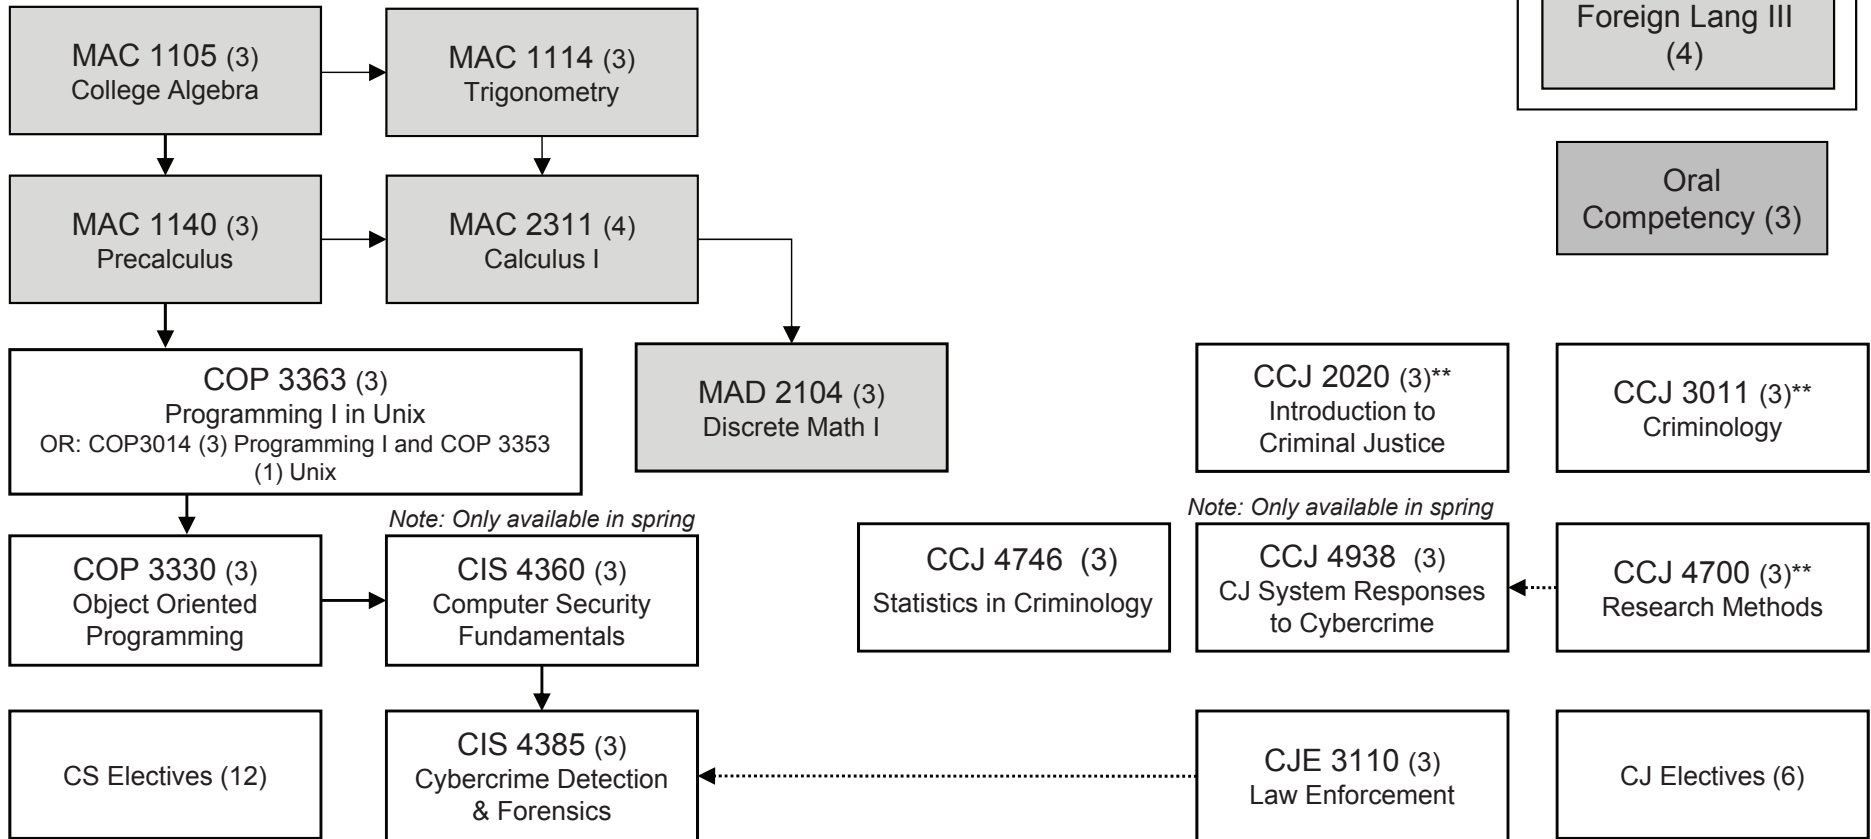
MAC 1105 (3)
College Algebra

MAC 1114 (3)
Trigonometry

Foreign Lang III
(4)

MAC 1140 (3)
Precalculus

MAC 2311 (4)
Calculus I

Oral
Competency (3)

COP 3363 (3)
Programming I in Unix
OR: COP3014 (3) Programming I and COP 3353 (1) Unix

MAD 2104 (3)
Discrete Math I

CCJ 2020 (3)**
Introduction to
Criminal Justice

CCJ 3011 (3)**
Criminology

Note: Only available in spring

Note: Only available in spring

COP 3330 (3)
Object Oriented
Programming

CIS 4360 (3)
Computer Security
Fundamentals

CCJ 4746 (3)
Statistics in Criminology

CCJ 4938 (3)
CJ System Responses
to Cybercrime

CCJ 4700 (3)**
Research Methods

CS Electives (12)

CIS 4385 (3)
Cybercrime Detection
& Forensics

CJE 3110 (3)
Law Enforcement

CJ Electives (6)